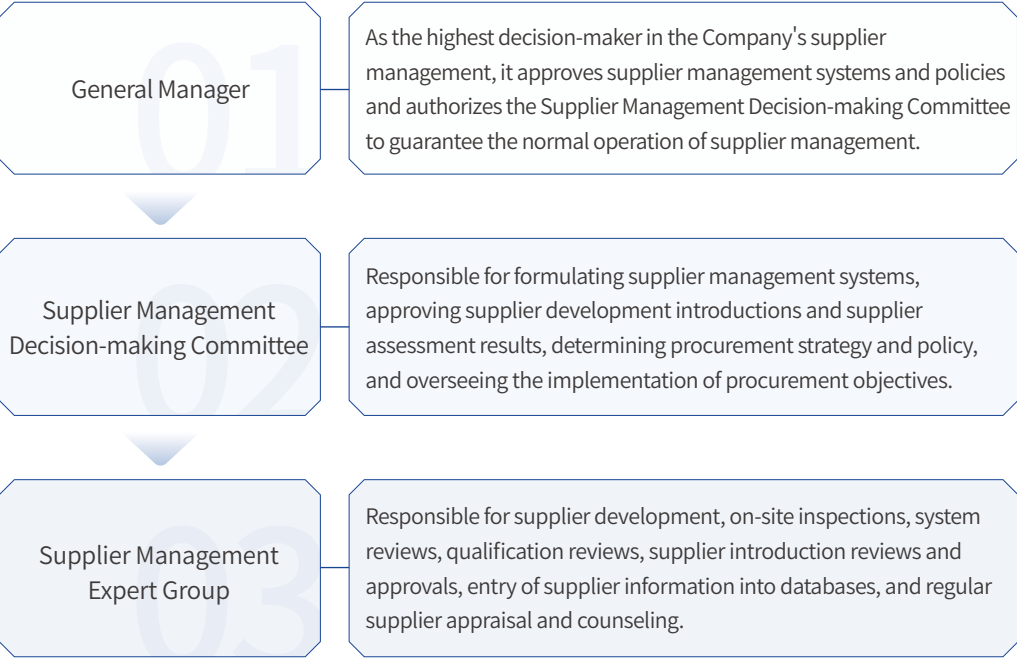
01
General Manager

As the highest decision-maker in the Company's supplier management, it approves supplier management systems and policies and authorizes the Supplier Management Decision-making Committee to guarantee the normal operation of supplier management.

02
Supplier Management Decision-making Committee

Responsible for formulating supplier management systems, approving supplier development introductions and supplier assessment results, determining procurement strategy and policy, and overseeing the implementation of procurement objectives.

03
Supplier Management Expert Group

Responsible for supplier development, on-site inspections, system reviews, qualification reviews, supplier introduction reviews and approvals, entry of supplier information into databases, and regular supplier appraisal and counseling.